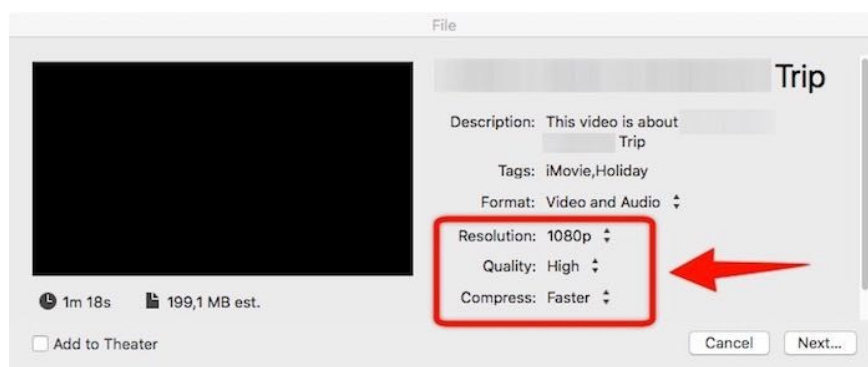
File

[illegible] Trip

Description: This video is about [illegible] Trip

Tags: iMovie,Holiday

Format: Video and Audio

Resolution: 1080p

Quality: High

Compress: Faster

1m 18s

199,1 MB est.

Add to Theater

Cancel

Next...